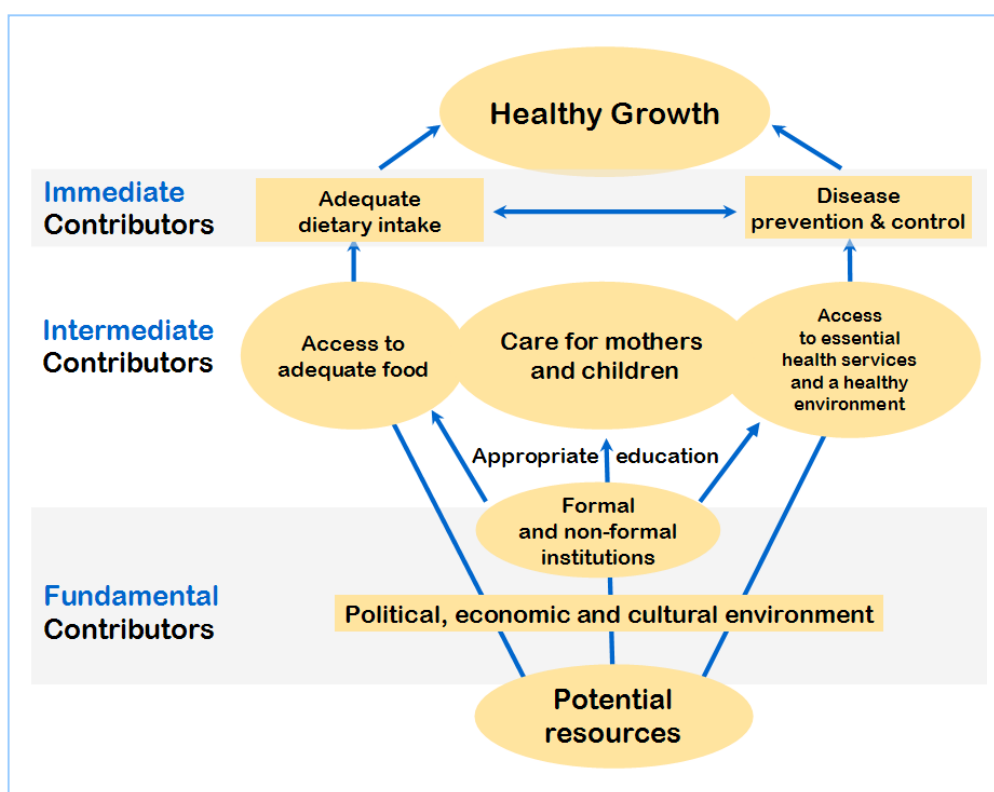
Healthy Growth

Immediate Contributors

Adequate dietary intake

Disease prevention & control

Intermediate Contributors

Access to adequate food

Care for mothers and children

Access to essential health services and a healthy environment

Appropriate education

Formal and non-formal institutions

Fundamental Contributors

Political, economic and cultural environment

Potential resources